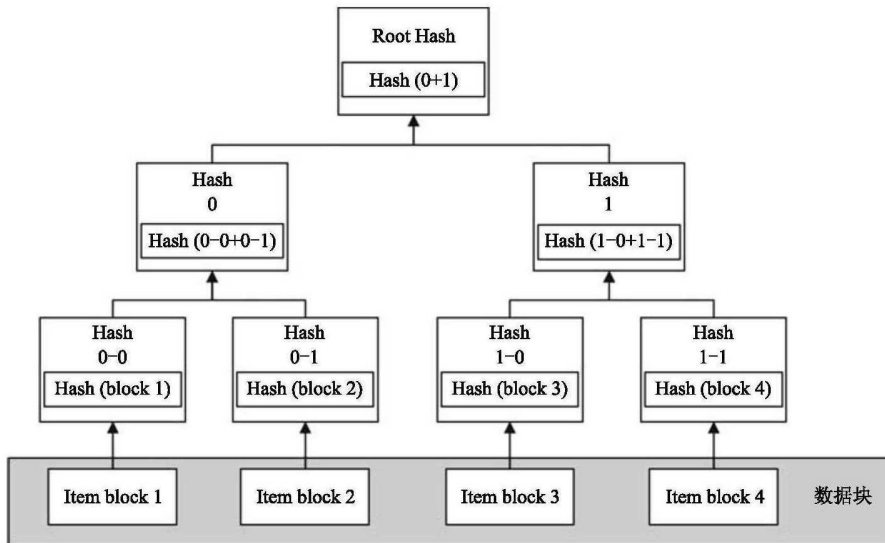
Root Hash
Hash (0+1)

Hash
0
Hash (0-0+0-1)

Hash
1
Hash (1-0+1-1)

Hash
0-0
Hash (block 1)

Hash
0-1
Hash (block 2)

Hash
1-0
Hash (block 3)

Hash
1-1
Hash (block 4)

Item block 1
Item block 2
Item block 3
Item block 4
数据块